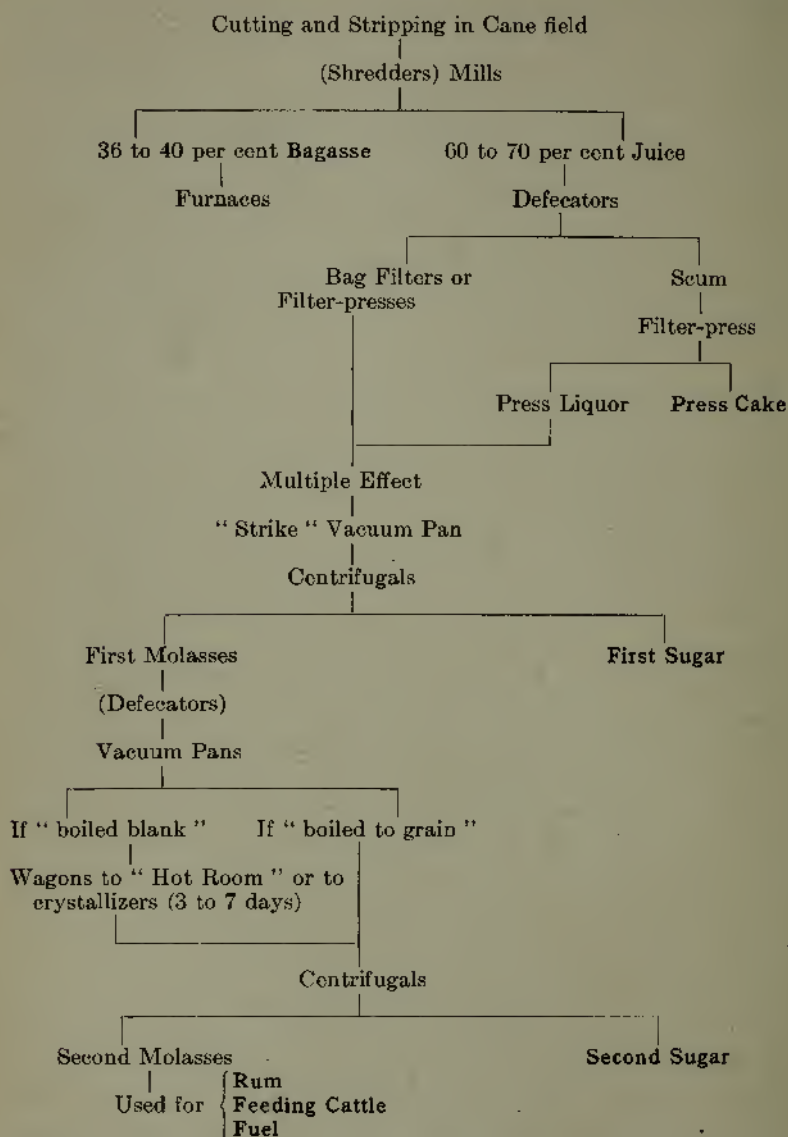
Cutting and Stripping in Cane field

(Shredders) Mills

36 to 40 per cent Bagasse

Furnaces

60 to 70 per cent Juice

Defecators

Bag Filters or Filter-presses

Scum

Filter-press

Press Liquor

Press Cake

Multiple Effect

" Strike " Vacuum Pan

Centrifugals

First Molasses

(Defecators)

Vacuum Pans

First Sugar

If " boiled blank "

Wagons to " Hot Room " or to crystallizers (3 to 7 days)

If " boiled to grain "

Centrifugals

Second Molasses

Used for { Rum
Feeding Cattle
Fuel

Second Sugar